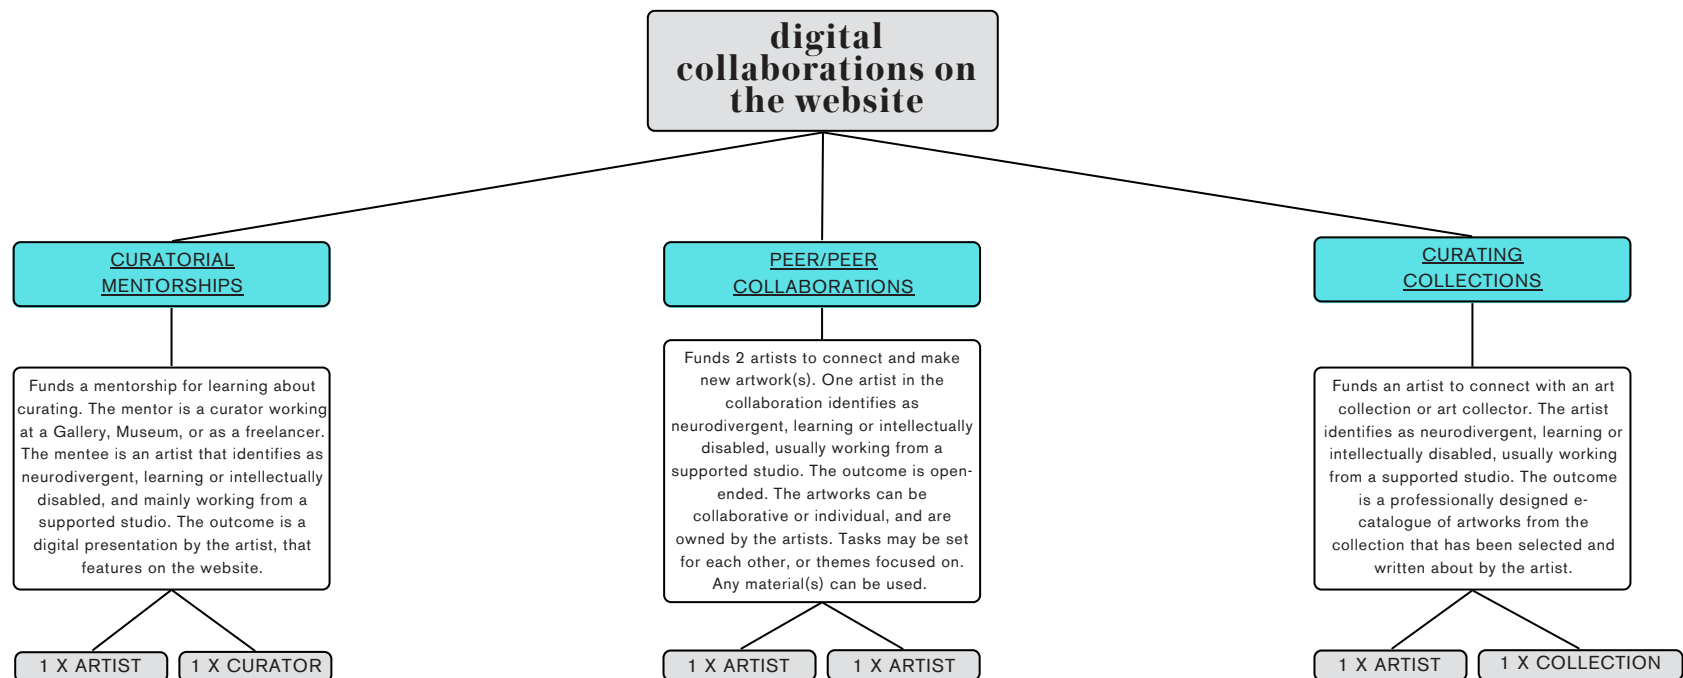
digital collaborations on the website

CURATORIAL MENTORSHIPS

Funds a mentorship for learning about curating. The mentor is a curator working at a Gallery, Museum, or as a freelancer. The mentee is an artist that identifies as neurodivergent, learning or intellectually disabled, and mainly working from a supported studio. The outcome is a digital presentation by the artist, that features on the website.

1 X ARTIST

1 X CURATOR

PEER/PEER COLLABORATIONS

Funds 2 artists to connect and make new artwork(s). One artist in the collaboration identifies as neurodivergent, learning or intellectually disabled, usually working from a supported studio. The outcome is open-ended. The artworks can be collaborative or individual, and are owned by the artists. Tasks may be set for each other, or themes focused on. Any material(s) can be used.

1 X ARTIST

1 X ARTIST

CURATING COLLECTIONS

Funds an artist to connect with an art collection or art collector. The artist identifies as neurodivergent, learning or intellectually disabled, usually working from a supported studio. The outcome is a professionally designed e-catalogue of artworks from the collection that has been selected and written about by the artist.

1 X ARTIST

1 X COLLECTION